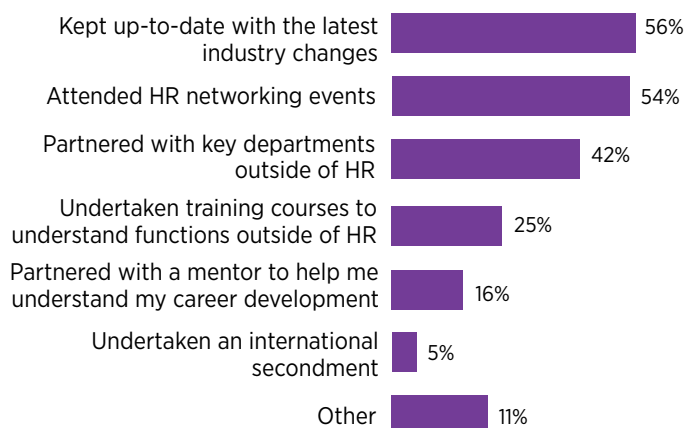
Kept up-to-date with the latest industry changes 56%

Attended HR networking events 54%

Partnered with key departments outside of HR 42%

Undertaken training courses to understand functions outside of HR 25%

Partnered with a mentor to help me understand my career development 16%

Undertaken an international secondment 5%

Other 11%